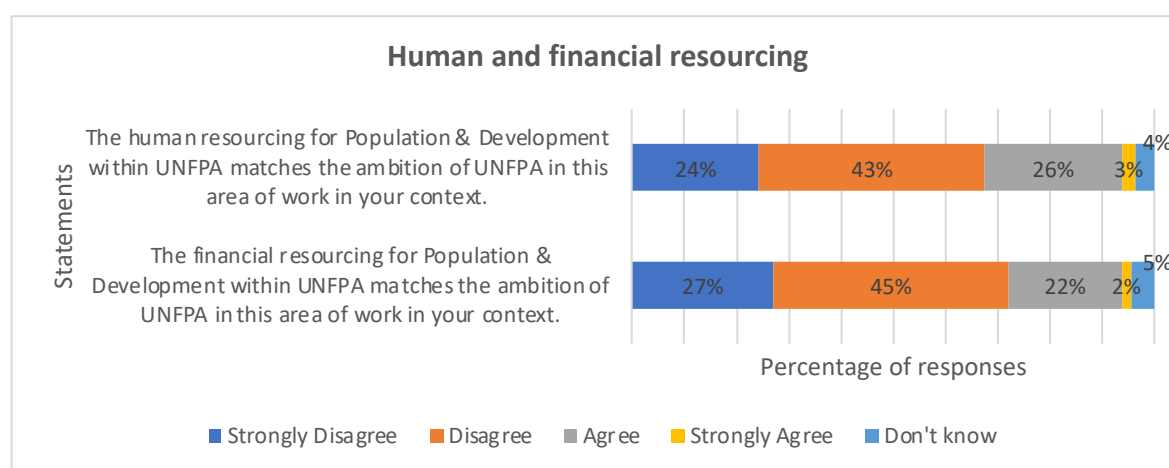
Human and financial resourcing

Statements

The human resourcing for Population & Development within UNFPA matches the ambition of UNFPA in this area of work in your context.

24% 43% 26% 3% 4%

The financial resourcing for Population & Development within UNFPA matches the ambition of UNFPA in this area of work in your context.

27% 45% 22% 2% 5%

Percentage of responses

Strongly Disagree Disagree Agree Strongly Agree Don't know